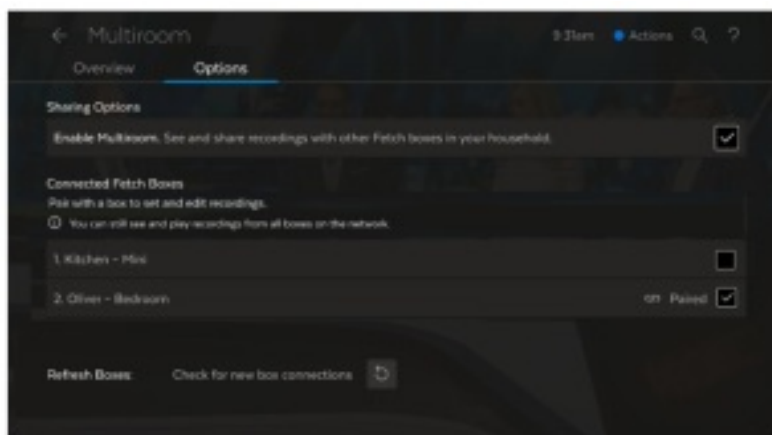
Multiroom

9:31am Actions

Overview Options

Sharing Options

Enable Multiroom. See and share recordings with other Fetch boxes in your household.

Connected Fetch Boxes

Pair with a box to set and edit recordings.

You can still see and play recordings from all boxes on the network.

1. Kitchen - Mini

2. Oliver - Bedroom

Paired

Refresh Boxes Check for new box connections